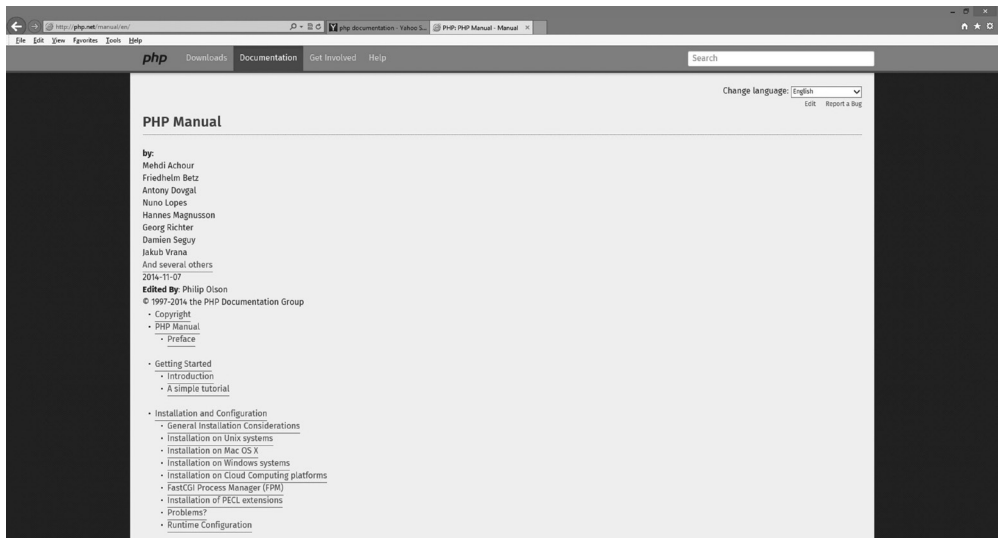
http://php.net/manual/en/

php documentation - Yahoo S...

PHP: PHP Manual - Manual

File Edit View Favorites Tools Help

php Downloads Documentation Get Involved Help

Search

Change language: English

Edit Report a Bug

PHP Manual

by:
Mehdi Achour
Friedhelm Betz
Antony Dovgal
Nuno Lopes
Hannes Magnusson
Georg Richter
Damien Seguy
Jakub Vrana
And several others
2014-11-07
Edited By: Philip Olson
© 1997-2014 the PHP Documentation Group

- Copyright
- PHP Manual
  - Preface

- Getting Started
  - Introduction
  - A simple tutorial

- Installation and Configuration
  - General Installation Considerations
  - Installation on Unix systems
  - Installation on Mac OS X
  - Installation on Windows systems
  - Installation on Cloud Computing platforms
  - FastCGI Process Manager (FPM)
  - Installation of PECL extensions
  - Problems?
  - Runtime Configuration